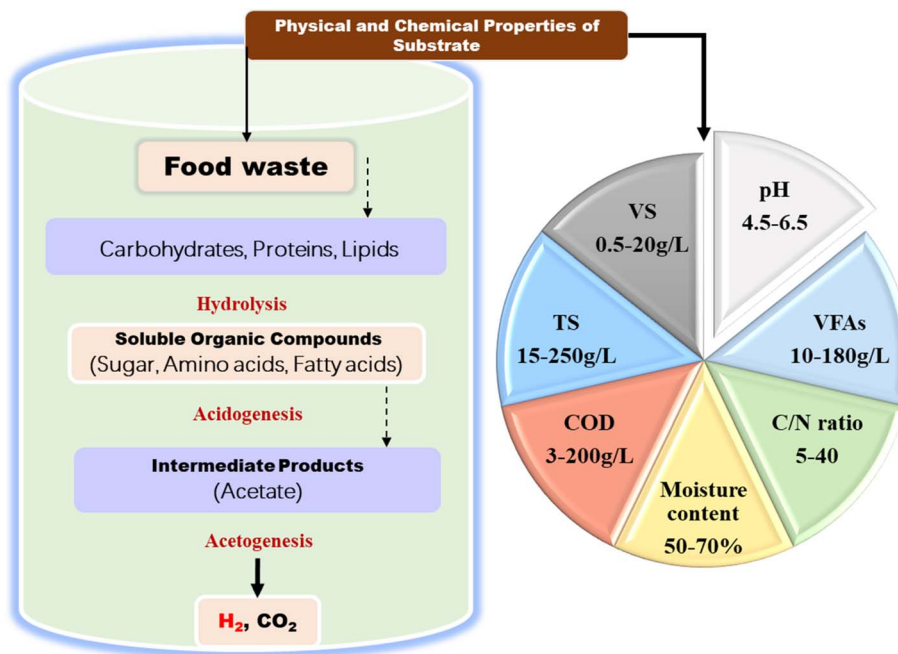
Physical and Chemical Properties of Substrate

Food waste

Carbohydrates, Proteins, Lipids

Hydrolysis

Soluble Organic Compounds
(Sugar, Amino acids, Fatty acids)

Acidogenesis

Intermediate Products
(Acetate)

Acetogenesis

$H_2$, $CO_2$

pH
4.5-6.5

VFAs
10-180g/L

C/N ratio
5-40

Moisture content
50-70%

COD
3-200g/L

TS
15-250g/L

VS
0.5-20g/L